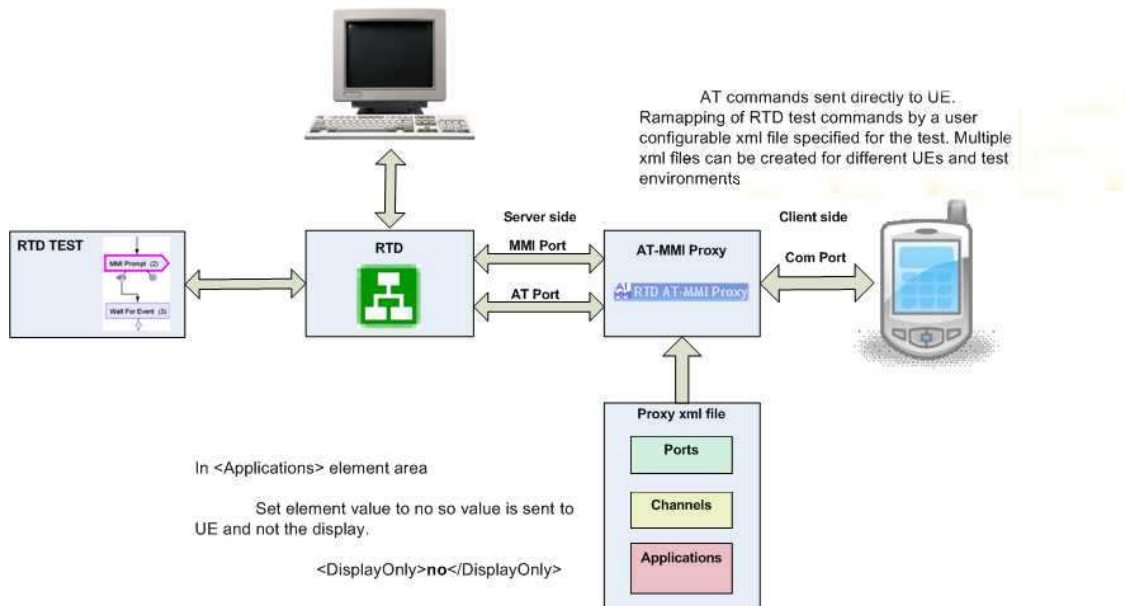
AT commands sent directly to UE. Ramapping of RTD test commands by a user configurable xml file specified for the test. Multiple xml files can be created for different UEs and test environments

RTD TEST

MMI Prompt (2)

Wait For Event (3)

RTD

Server side

MMI Port

AT Port

AT-MMI Proxy

RTD AT-MMI Proxy

Client side

Com Port

Proxy xml file

Ports

Channels

Applications

In <Applications> element area

Set element value to no so value is sent to UE and not the display.

<DisplayOnly>**no**</DisplayOnly>